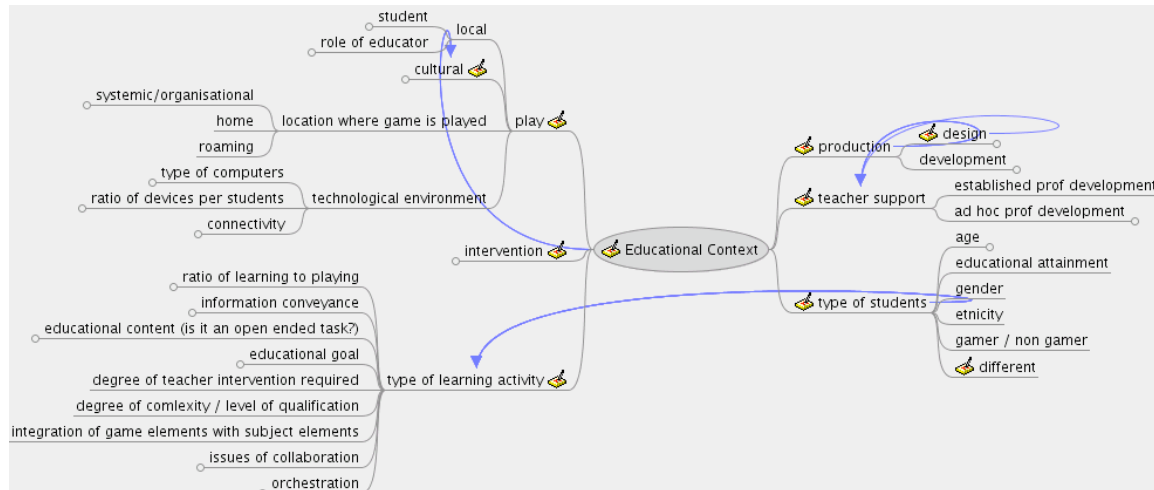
student
role of educator
local
cultural
systemic/organisational
home
location where game is played
play
roaming
type of computers
ratio of devices per students
technological environment
connectivity
intervention
Educational Context
production
design
development
teacher support
established prof development
ad hoc prof development
age
educational attainment
gender
type of students
etnicity
gamer / non gamer
different
ratio of learning to playing
information conveyance
educational content (is it an open ended task?)
educational goal
degree of teacher intervention required
type of learning activity
degree of comlexity / level of qualification
integration of game elements with subject elements
issues of collaboration
orchestration